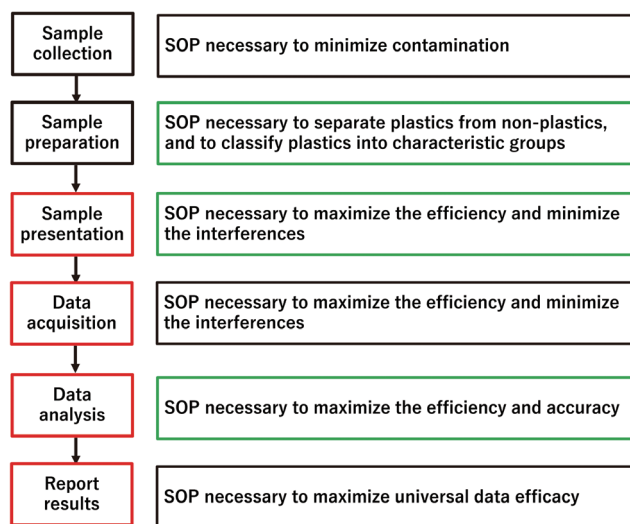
Sample collection

SOP necessary to minimize contamination

Sample preparation

SOP necessary to separate plastics from non-plastics, and to classify plastics into characteristic groups

Sample presentation

SOP necessary to maximize the efficiency and minimize the interferences

Data acquisition

SOP necessary to maximize the efficiency and minimize the interferences

Data analysis

SOP necessary to maximize the efficiency and accuracy

Report results

SOP necessary to maximize universal data efficacy